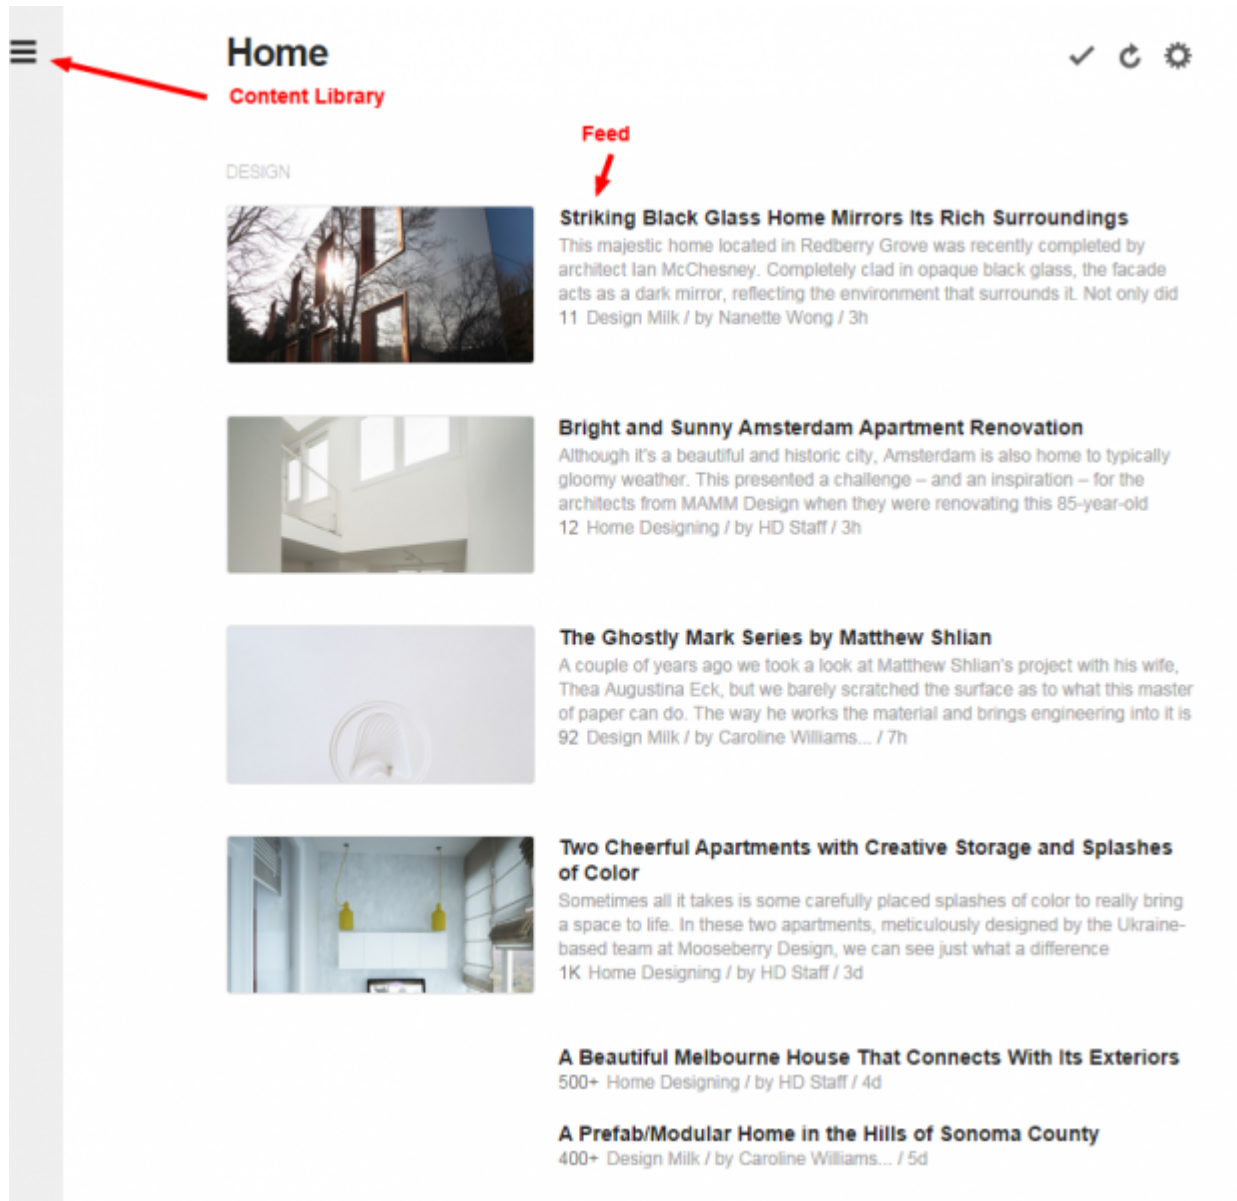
Home

Content Library

Feed

DESIGN

Striking Black Glass Home Mirrors Its Rich Surroundings
This majestic home located in Redberry Grove was recently completed by architect Ian McChesney. Completely clad in opaque black glass, the facade acts as a dark mirror, reflecting the environment that surrounds it. Not only did
11 Design Milk / by Nanette Wong / 3h

Bright and Sunny Amsterdam Apartment Renovation
Although it's a beautiful and historic city, Amsterdam is also home to typically gloomy weather. This presented a challenge – and an inspiration – for the architects from MAMM Design when they were renovating this 85-year-old
12 Home Designing / by HD Staff / 3h

The Ghostly Mark Series by Matthew Shlian
A couple of years ago we took a look at Matthew Shlian's project with his wife, Thea Augustina Eck, but we barely scratched the surface as to what this master of paper can do. The way he works the material and brings engineering into it is
92 Design Milk / by Caroline Williams... / 7h

Two Cheerful Apartments with Creative Storage and Splashes of Color
Sometimes all it takes is some carefully placed splashes of color to really bring a space to life. In these two apartments, meticulously designed by the Ukraine-based team at Mooseberry Design, we can see just what a difference
1K Home Designing / by HD Staff / 3d

A Beautiful Melbourne House That Connects With Its Exteriors
500+ Home Designing / by HD Staff / 4d

A Prefab/Modular Home in the Hills of Sonoma County
400+ Design Milk / by Caroline Williams... / 5d